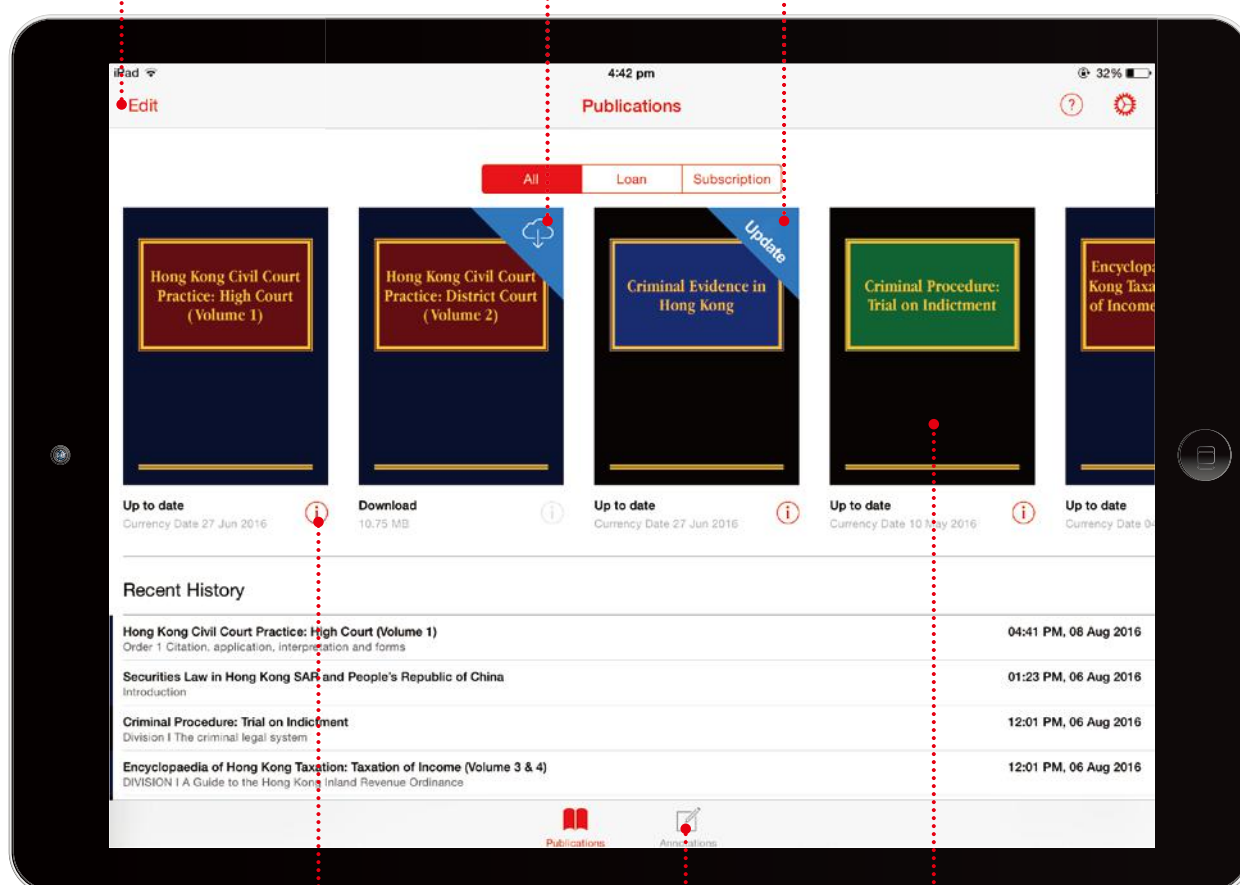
iPad
4:42 pm
32%

Edit
Publications

All
Loan
Subscription

Hong Kong Civil Court Practice: High Court (Volume 1)
Up to date
Currency Date 27 Jun 2016

Update

Hong Kong Civil Court Practice: District Court (Volume 2)
Download
10.75 MB

Update

Criminal Evidence in Hong Kong
Up to date
Currency Date 27 Jun 2016

Criminal Procedure: Trial on Indictment
Up to date
Currency Date 10 May 2016

Encyclopa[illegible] Kong Taxa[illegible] of Income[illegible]
Up to date
Currency Date 0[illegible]

Recent History

Hong Kong Civil Court Practice: High Court (Volume 1)
Order 1 Citation, application, interpretation and forms
04:41 PM, 08 Aug 2016

Securities Law in Hong Kong SAR and People's Republic of China
Introduction
01:23 PM, 06 Aug 2016

Criminal Procedure: Trial on Indictment
Division I The criminal legal system
12:01 PM, 06 Aug 2016

Encyclopaedia of Hong Kong Taxation: Taxation of Income (Volume 3 & 4)
DIVISION I A Guide to the Hong Kong Inland Revenue Ordinance
12:01 PM, 06 Aug 2016

Publications
Annotations